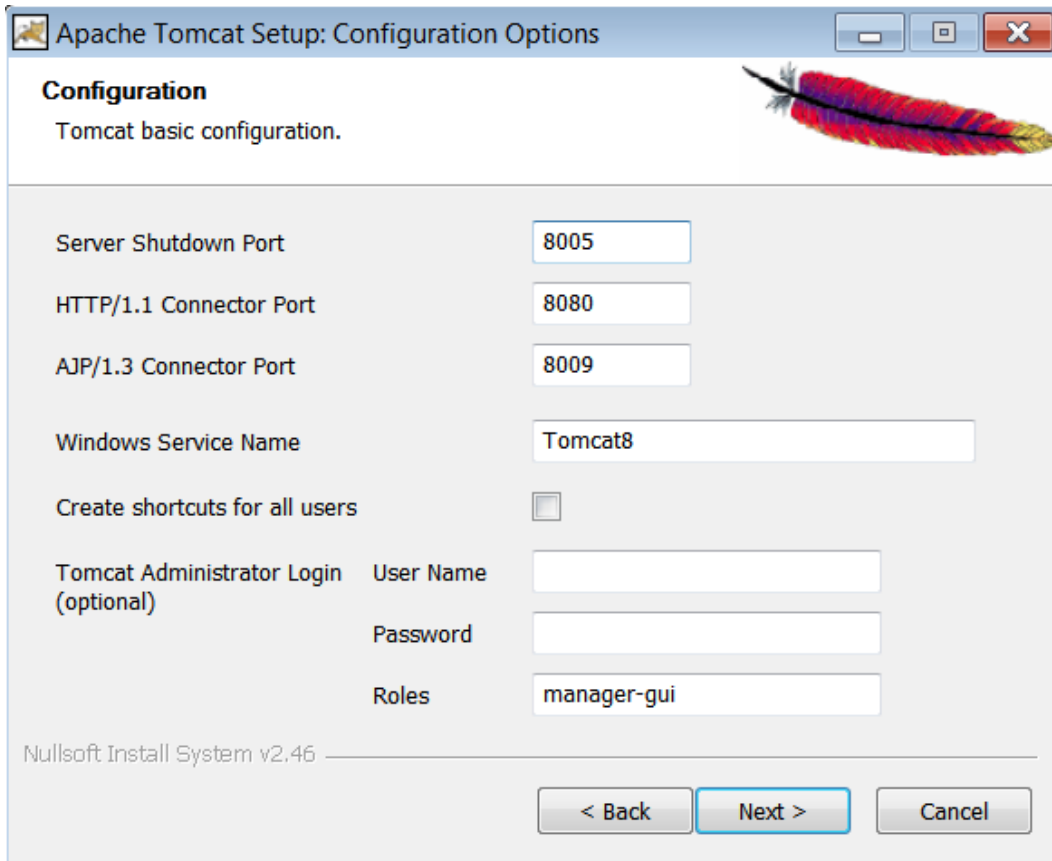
Apache Tomcat Setup: Configuration Options

Configuration
Tomcat basic configuration.

Server Shutdown Port
8005

HTTP/1.1 Connector Port
8080

AJP/1.3 Connector Port
8009

Windows Service Name
Tomcat8

Create shortcuts for all users

Tomcat Administrator Login (optional)
User Name

Password

Roles
manager-gui

Nullsoft Install System v2.46

< Back
Next >
Cancel